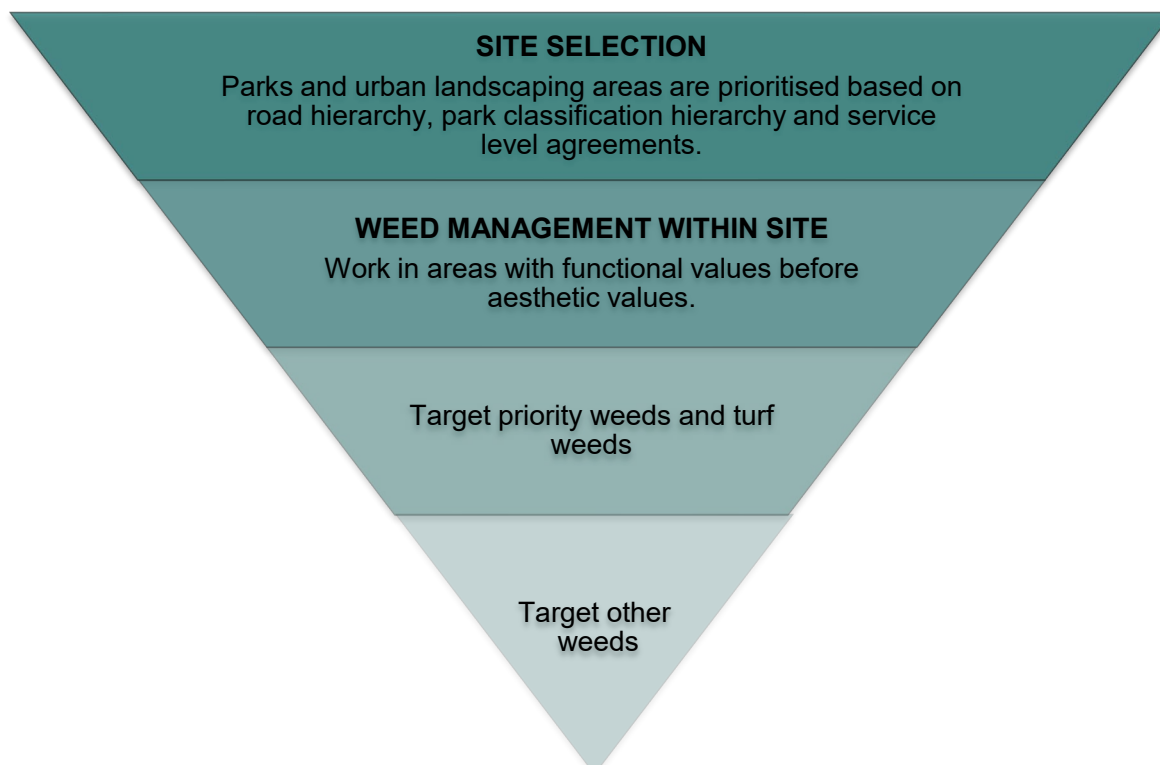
SITE SELECTION

Parks and urban landscaping areas are prioritised based on road hierarchy, park classification hierarchy and service level agreements.

WEED MANAGEMENT WITHIN SITE

Work in areas with functional values before aesthetic values.

Target priority weeds and turf weeds

Target other weeds